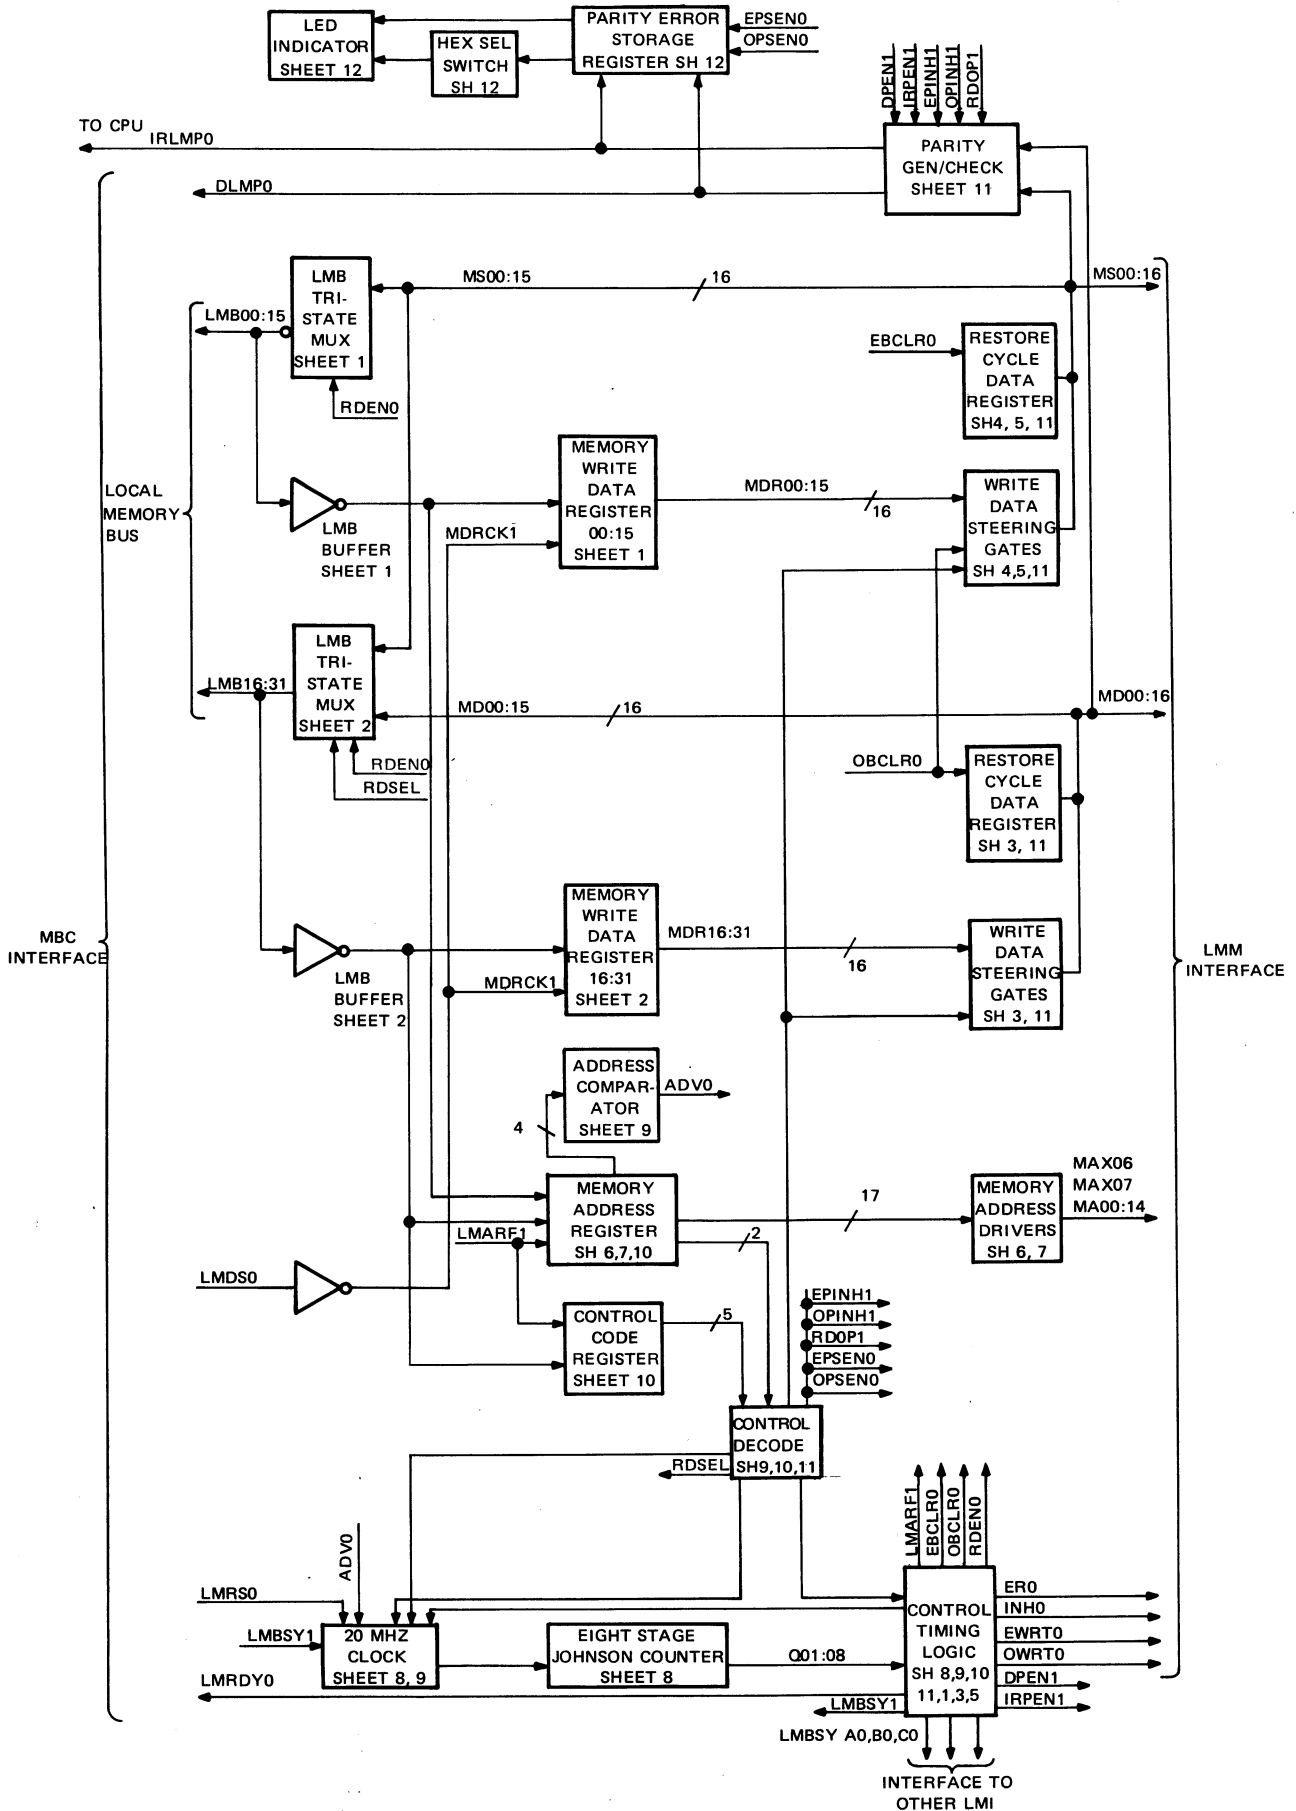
LED INDICATOR SHEET 12

HEX SEL SWITCH SH 12

PARITY ERROR STORAGE REGISTER SH 12

EPSEN0
OPSEN0

DPEN1
IRPEN1
EPINH1
OPINH1
RDOP1

TO CPU
IRLMP0

PARITY GEN/CHECK SHEET 11

DLMP0

LMB TRI-STATE MUX SHEET 1

MS00:15
16
MS00:16

LMB00:15

EBCLR0

RESTORE CYCLE DATA REGISTER SH4, 5, 11

RDEN0

LOCAL MEMORY BUS

MEMORY WRITE DATA REGISTER 00:15 SHEET 1

MDR00:15
16

WRITE DATA STEERING GATES SH 4,5,11

LMB BUFFER SHEET 1

MDRCK1

LMB TRI-STATE MUX SHEET 2

LMB16:31

MD00:15
16
MD00:16

RDEN0
RDSEL

OBCLR0

RESTORE CYCLE DATA REGISTER SH 3, 11

MBC INTERFACE

MEMORY WRITE DATA REGISTER 16:31 SHEET 2

MDR16:31
16

WRITE DATA STEERING GATES SH 3, 11

LMM INTERFACE

LMB BUFFER SHEET 2

MDRCK1

ADDRESS COMPAR-ATOR SHEET 9

ADV0

4

MEMORY ADDRESS REGISTER SH 6,7,10

17

MEMORY ADDRESS DRIVERS SH 6, 7

MAX06
MAX07
MA00:14

LMARF1
2

LMDS0

CONTROL CODE REGISTER SHEET 10

5

EPINH1
OPINH1
RD0P1
EPSEN0
OPSEN0

CONTROL DECODE SH9,10,11

RDSEL

LMARF1
EBCLR0
OBCLR0
RDEN0

ADV0

LMRS0

LMBSY1

20 MHZ CLOCK SHEET 8, 9

EIGHT STAGE JOHNSON COUNTER SHEET 8

Q01:08

CONTROL TIMING LOGIC SH 8,9,10 11,1,3,5

ER0
INH0
EWRT0
OWRT0
DPEN1
IRPEN1

LMRDY0

LMBSY1

LMBSY A0,B0,C0

INTERFACE TO OTHER LMI